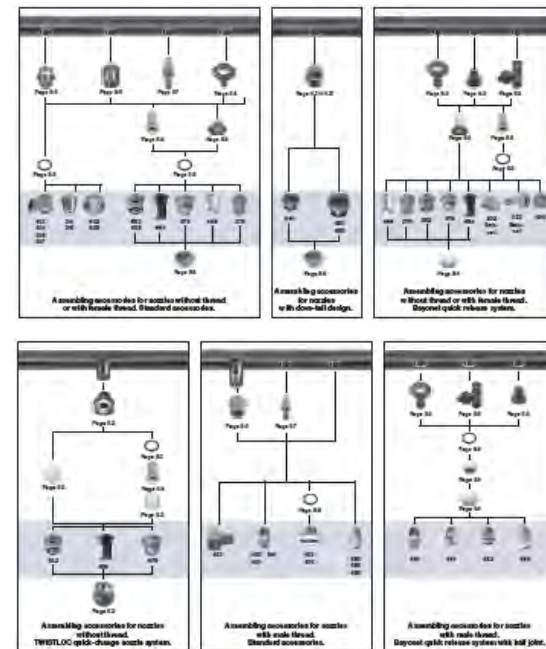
Assembling accessories for nozzles without thread or with female thread. Standard accessories.

Assembling accessories for nozzles with dove-tail design.

Assembling accessories for nozzles without thread or with female thread. Bayonet quick release system.

Assembling accessories for nozzles without thread. TWISTLOC quick-change nozzle system.

Assembling accessories for nozzles with male thread. Standard accessories.

Assembling accessories for nozzles with male thread. Bayonet quick release system with ball joint.